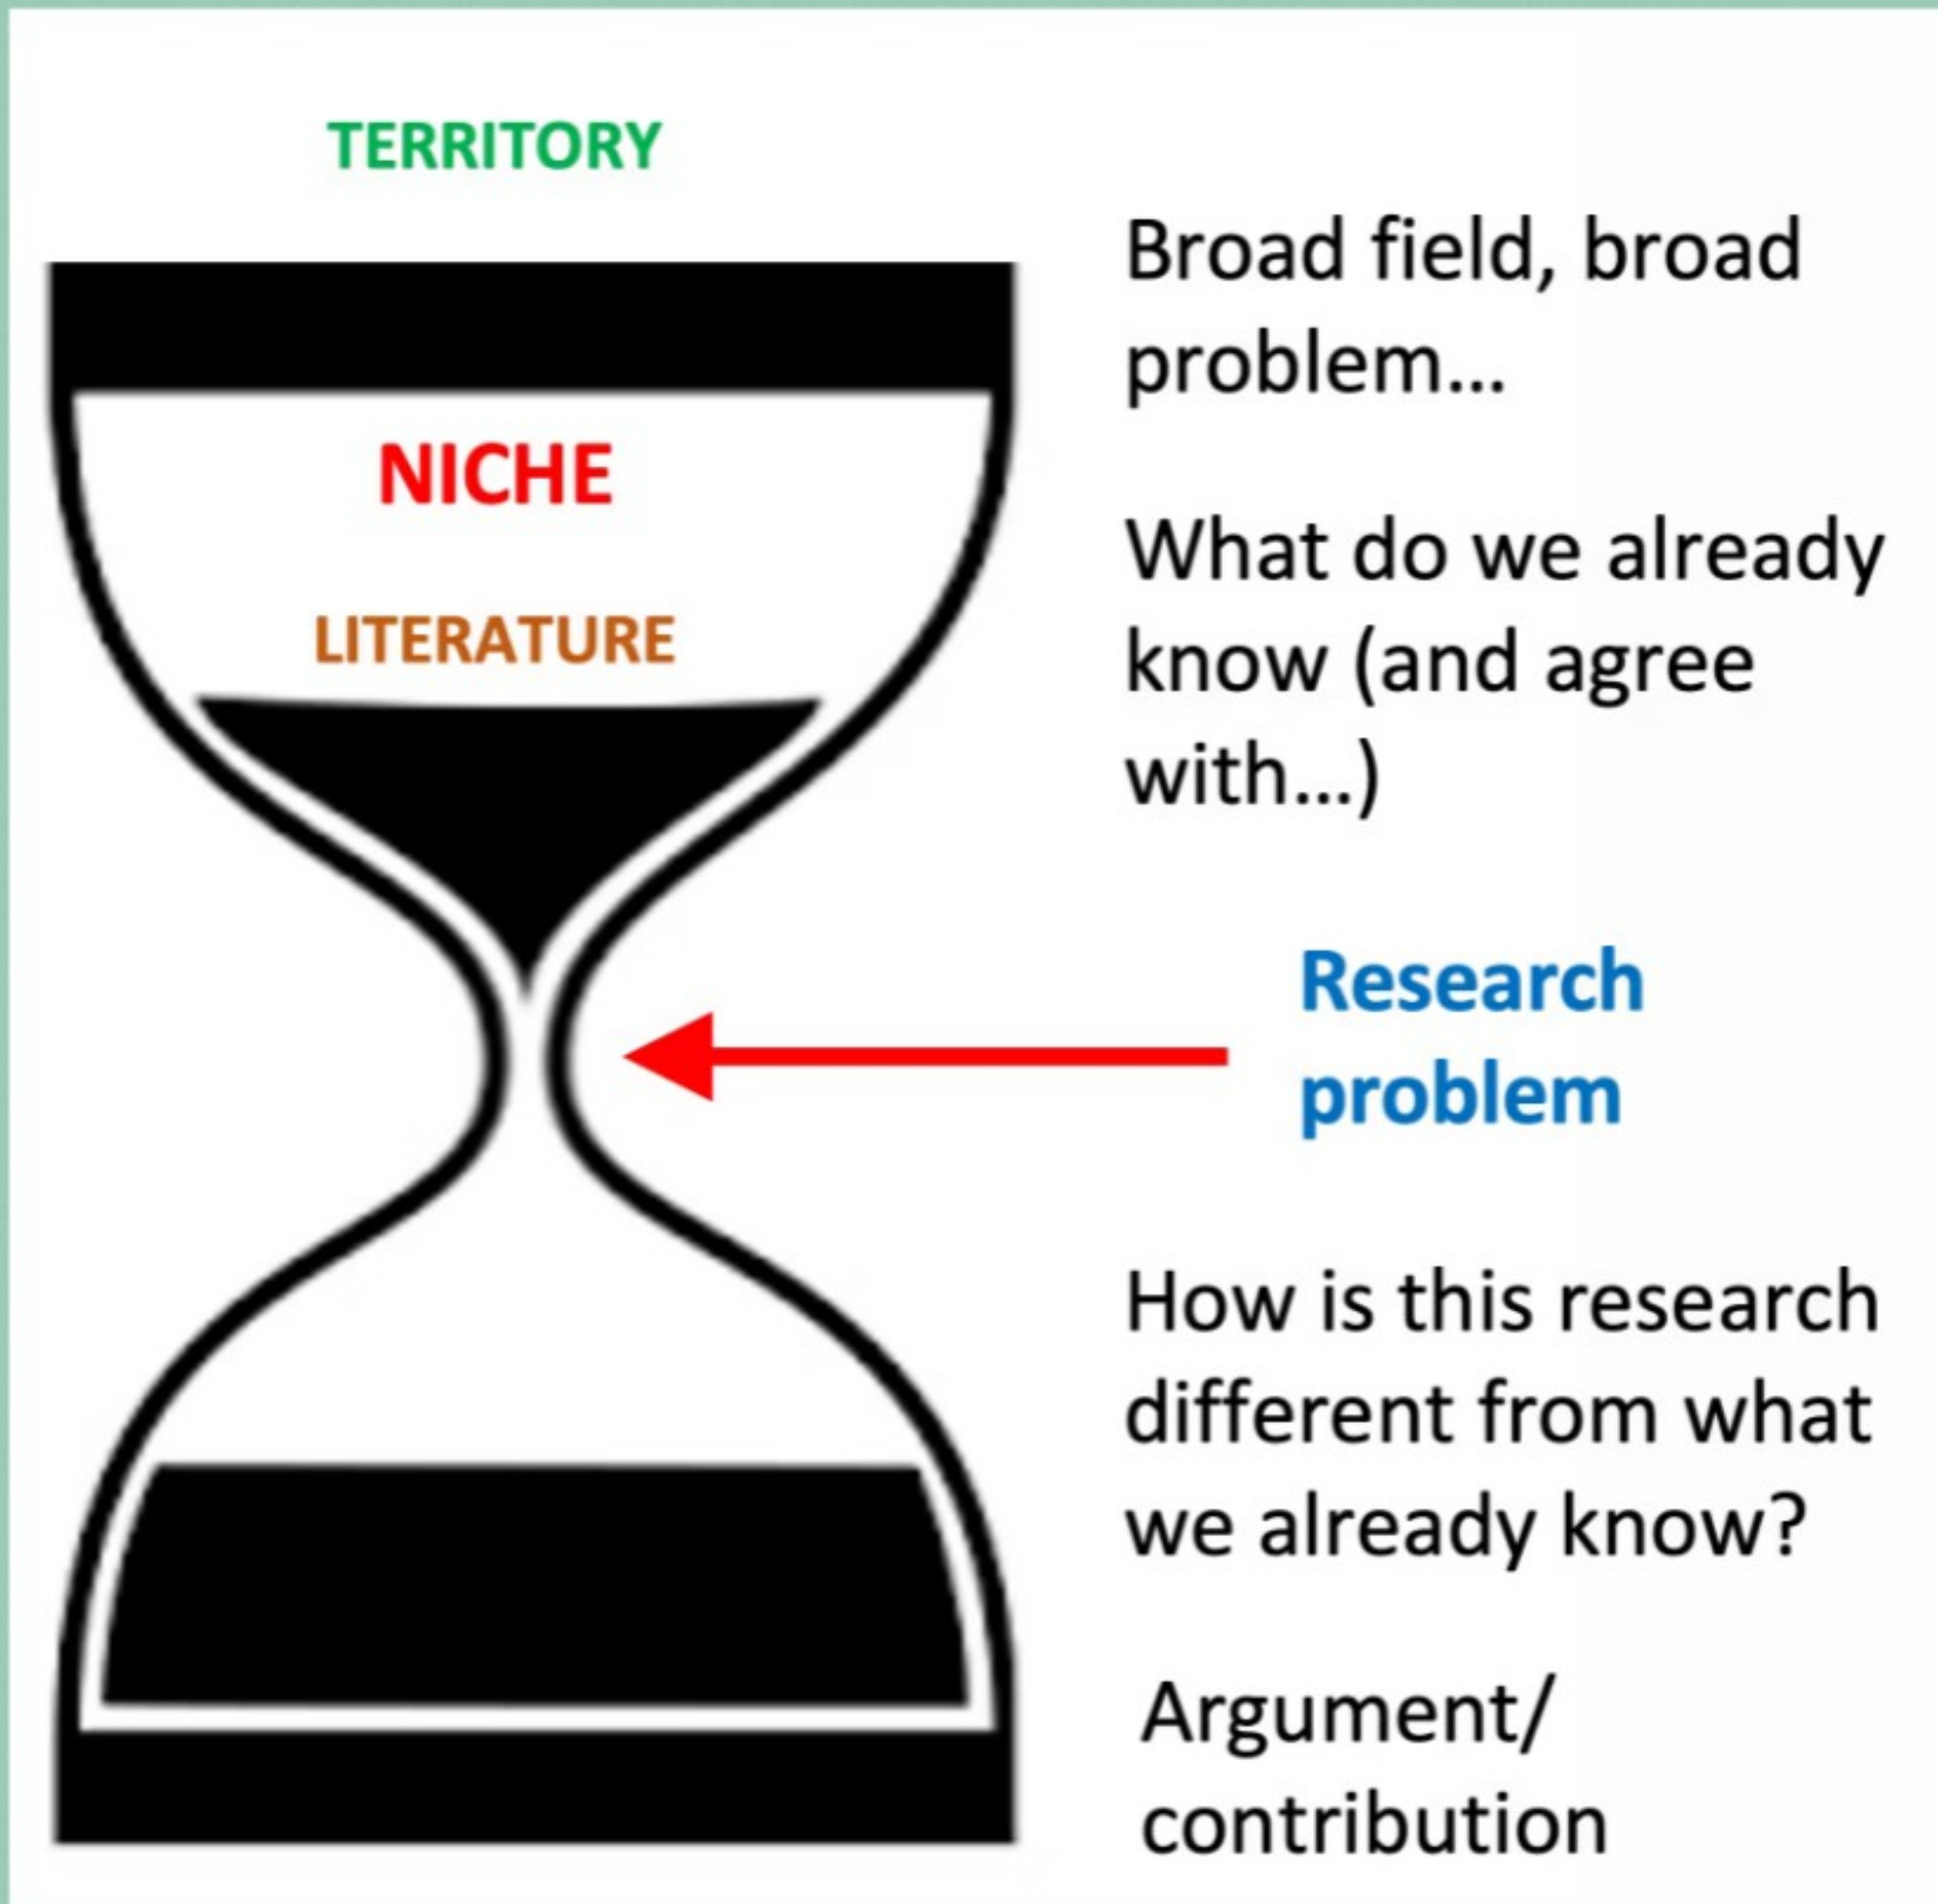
TERRITORY

NICHE

LITERATURE

Broad field, broad problem...

What do we already know (and agree with...)

Research problem

How is this research different from what we already know?

Argument/ contribution